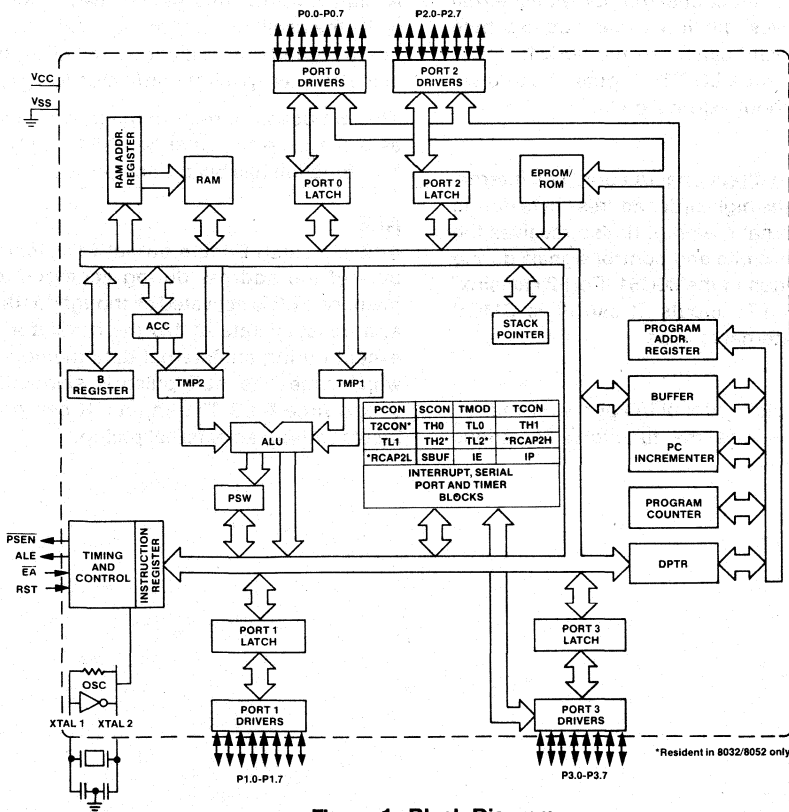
P0.0-P0.7

P2.0-P2.7

$V_{CC}$

$V_{SS}$

PORT 0 DRIVERS

PORT 2 DRIVERS

RAM ADDR. REGISTER

RAM

PORT 0 LATCH

PORT 2 LATCH

EPROM/ ROM

ACC

STACK POINTER

PROGRAM ADDR. REGISTER

B REGISTER

TMP2

TMP1

| PCON | SCON | TMOD | TCON |
|---|---|---|---|
| T2CON* | TH0 | TL0 | TH1 |
| TL1 | TH2* | TL2* | *RCAP2H |
| *RCAP2L | SBUF | IE | IP |

INTERRUPT, SERIAL PORT AND TIMER BLOCKS

BUFFER

ALU

PC INCREMENTER

PSW

PROGRAM COUNTER

$\overline{PSEN}$

ALE

$\overline{EA}$

RST

TIMING AND CONTROL

INSTRUCTION REGISTER

DPTR

PORT 1 LATCH

PORT 3 LATCH

OSC

XTAL 1

XTAL 2

PORT 1 DRIVERS

PORT 3 DRIVERS

*Resident in 8032/8052 only

P1.0-P1.7

P3.0-P3.7

Figure 1. Block Diagram